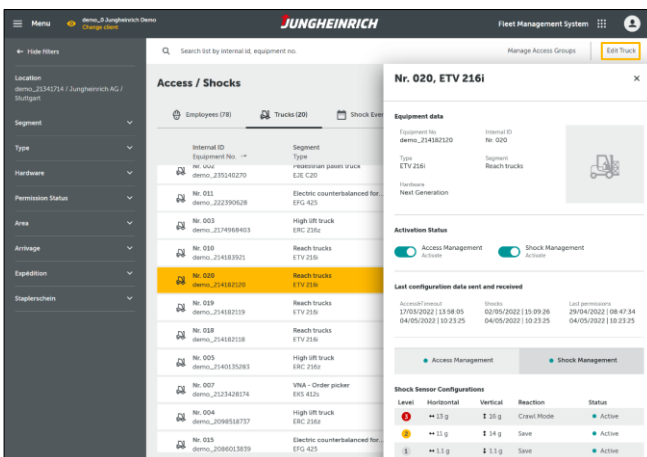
Menu demo_0 Jungheinrich Demo Change client JUNGHEINRICH Fleet Management System

← Hide filters

Location
demo_21341714 / Jungheinrich AG / Stuttgart

Segment

Type

Hardware

Permission Status

Area

Arrivage

Expédition

Staplerschein

Search list by internal id, equipment no.

Manage Access Groups

Edit Truck

Access / Shocks

Employees (78)

Trucks (20)

Shock Ever

| Internal ID Equipment No. | Segment Type |
|---|---|
| Nr. 002 demo_235140270 | Pedestrian pallet truck EJE C20 |
| Nr. 011 demo_222390628 | Electric counterbalanced for... EFG 425 |
| Nr. 003 demo_2174968403 | High lift truck ERC 216z |
| Nr. 010 demo_214183921 | Reach trucks ETV 216i |
| Nr. 020 demo_214182120 | Reach trucks ETV 216i |
| Nr. 019 demo_214182119 | Reach trucks ETV 216i |
| Nr. 018 demo_214182118 | Reach trucks ETV 216i |
| Nr. 005 demo_2140135283 | High lift truck ERC 216z |
| Nr. 007 demo_2123428174 | VNA - Order picker EKS 412s |
| Nr. 004 demo_2098518737 | High lift truck ERC 216z |
| Nr. 015 demo_2086013839 | Electric counterbalanced for... EFG 425 |

Nr. 020, ETV 216i

Equipment data

Equipment No. demo_214182120

Internal ID Nr. 020

Type ETV 216i

Segment Reach trucks

Hardware Next Generation

Activation Status

Access Management Activate

Shock Management Activate

Last configuration data sent and received

| Access/Timeout | Shocks | Last permissions |
|---|---|---|
| 17/03/2022 \| 13:58:05 | 02/05/2022 \| 15:09:26 | 29/04/2022 \| 08:47:34 |
| 04/05/2022 \| 10:23:25 | 04/05/2022 \| 10:23:25 | 04/05/2022 \| 10:23:25 |

Access Management

Shock Management

Shock Sensor Configurations

| Level | Horizontal | Vertical | Reaction | Status |
|---|---|---|---|---|
| 3 | ↔ 13 g | ↕ 16 g | Crawl Mode | Active |
| 2 | ↔ 11 g | ↕ 14 g | Save | Active |
| 1 | ↔ 11 g | ↕ 11 g | Save | Active |